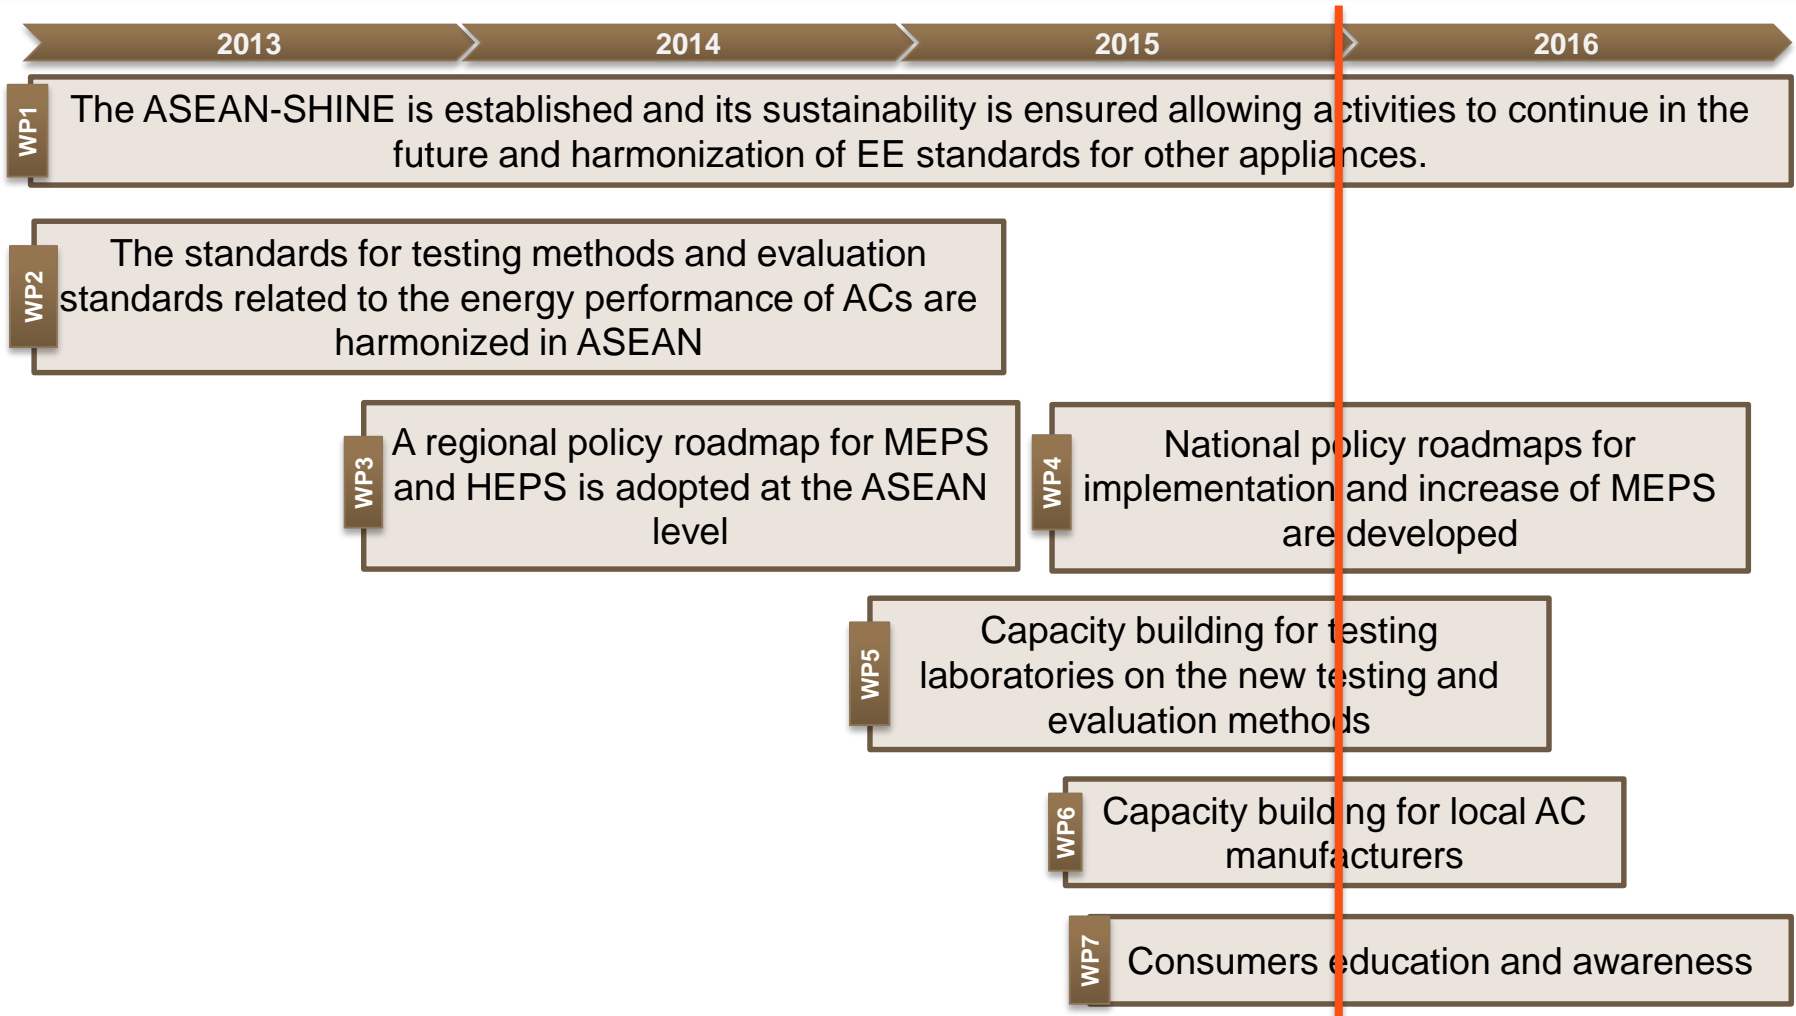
2013 2014 2015 2016

WP1 The ASEAN-SHINE is established and its sustainability is ensured allowing activities to continue in the future and harmonization of EE standards for other appliances.

WP2 The standards for testing methods and evaluation standards related to the energy performance of ACs are harmonized in ASEAN

WP3 A regional policy roadmap for MEPS and HEPS is adopted at the ASEAN level

WP4 National policy roadmaps for implementation and increase of MEPS are developed

WP5 Capacity building for testing laboratories on the new testing and evaluation methods

WP6 Capacity building for local AC manufacturers

WP7 Consumers education and awareness